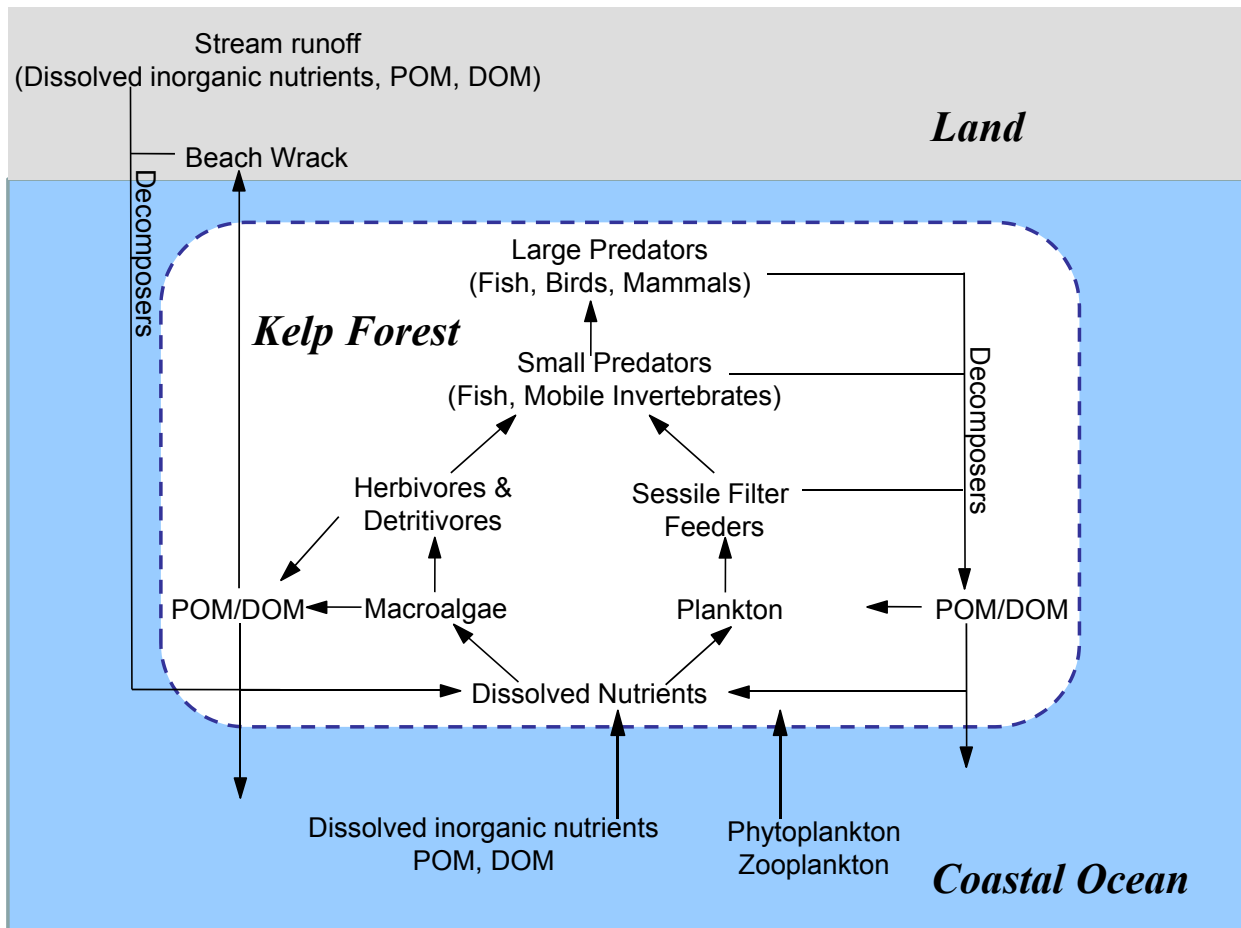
Stream runoff
(Dissolved inorganic nutrients, POM, DOM)

Land

Beach Wrack

Decomposers

Kelp Forest

Large Predators
(Fish, Birds, Mammals)

Small Predators
(Fish, Mobile Invertebrates)

Decomposers

Herbivores &
Detritivores

Sessile Filter
Feeders

POM/DOM

Macroalgae

Plankton

POM/DOM

Dissolved Nutrients

Dissolved inorganic nutrients
POM, DOM

Phytoplankton
Zooplankton

Coastal Ocean